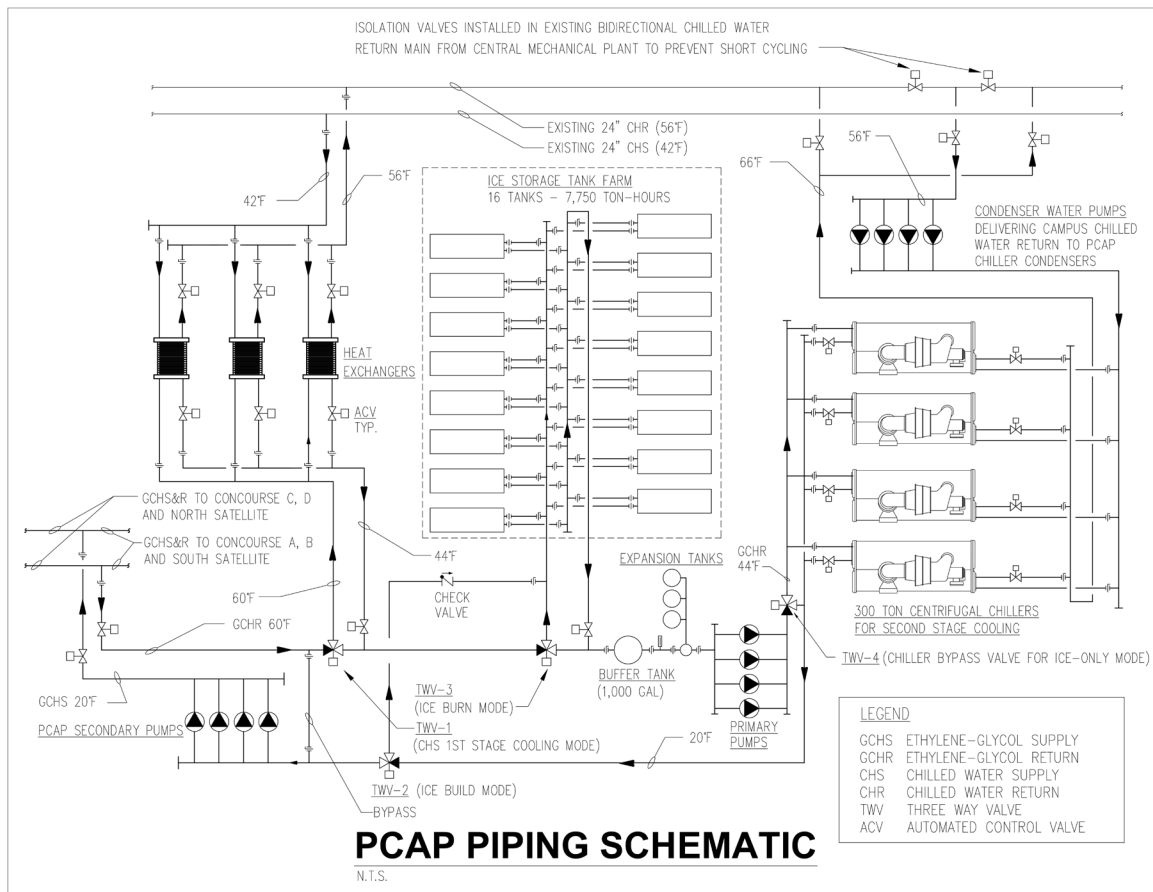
ISOLATION VALVES INSTALLED IN EXISTING BIDIRECTIONAL CHILLED WATER RETURN MAIN FROM CENTRAL MECHANICAL PLANT TO PREVENT SHORT CYCLING

EXISTING 24" CHR (56°F)
EXISTING 24" CHS (42°F)

42°F
56°F
56°F
66°F

ICE STORAGE TANK FARM
16 TANKS – 7,750 TON-HOURS

CONDENSER WATER PUMPS
DELIVERING CAMPUS CHILLED WATER RETURN TO PCAP CHILLER CONDENSERS

HEAT EXCHANGERS

ACV TYP.

GCHS&R TO CONCOURSE C, D AND NORTH SATELLITE

GCHS&R TO CONCOURSE A, B AND SOUTH SATELLITE

44°F
60°F

CHECK VALVE

EXPANSION TANKS

GCHR 44°F

GCHR 60°F

300 TON CENTRIFUGAL CHILLERS FOR SECOND STAGE COOLING

TWV-4 (CHILLER BYPASS VALVE FOR ICE-ONLY MODE)

GCHS 20°F

BUFFER TANK (1,000 GAL)

TWV-3 (ICE BURN MODE)

PCAP SECONDARY PUMPS

TWV-1 (CHS 1ST STAGE COOLING MODE)

PRIMARY PUMPS

20°F

TWV-2 (ICE BUILD MODE)

BYPASS

LEGEND
GCHS ETHYLENE-GLYCOL SUPPLY
GCHR ETHYLENE-GLYCOL RETURN
CHS CHILLED WATER SUPPLY
CHR CHILLED WATER RETURN
TWV THREE WAY VALVE
ACV AUTOMATED CONTROL VALVE

PCAP PIPING SCHEMATIC
N.T.S.